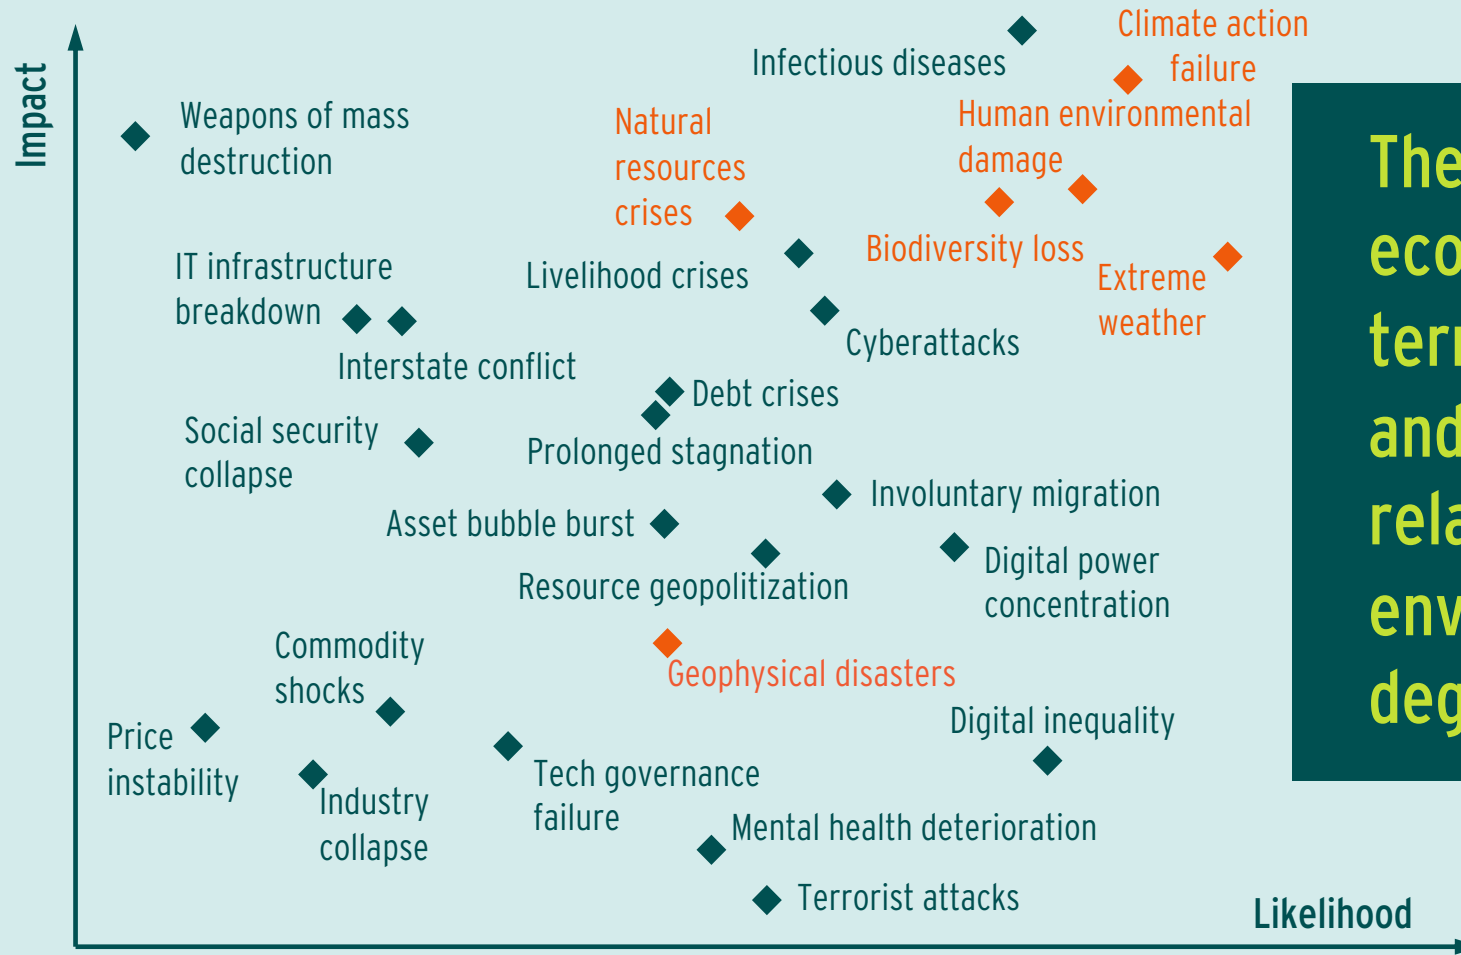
Impact

Infectious diseases

Climate action failure

Weapons of mass destruction

Natural resources crises

Human environmental damage

IT infrastructure breakdown

Livelihood crises

Biodiversity loss

Extreme weather

Cyberattacks

Interstate conflict

Debt crises

Social security collapse

Prolonged stagnation

Involuntary migration

Asset bubble burst

Digital power concentration

Resource geopolitization

Commodity shocks

Geophysical disasters

Digital inequality

Price instability

Industry collapse

Tech governance failure

Mental health deterioration

Terrorist attacks

Likelihood

The eco ter and rela env deg